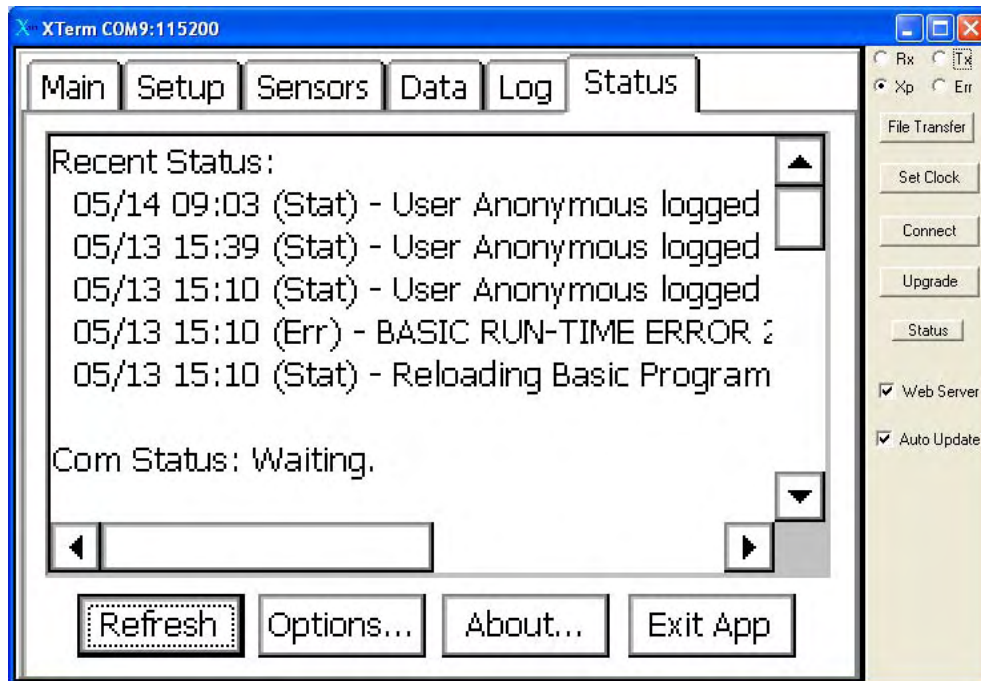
XTerm COM9:115200

Main | Setup | Sensors | Data | Log | Status

Recent Status:
05/14 09:03 (Stat) - User Anonymous logged
05/13 15:39 (Stat) - User Anonymous logged
05/13 15:10 (Stat) - User Anonymous logged
05/13 15:10 (Err) - BASIC RUN-TIME ERROR 2
05/13 15:10 (Stat) - Reloading Basic Program

Com Status: Waiting.

Refresh | Options... | About... | Exit App

Rx
Tx
Xp
Err
File Transfer
Set Clock
Connect
Upgrade
Status
Web Server
Auto Update